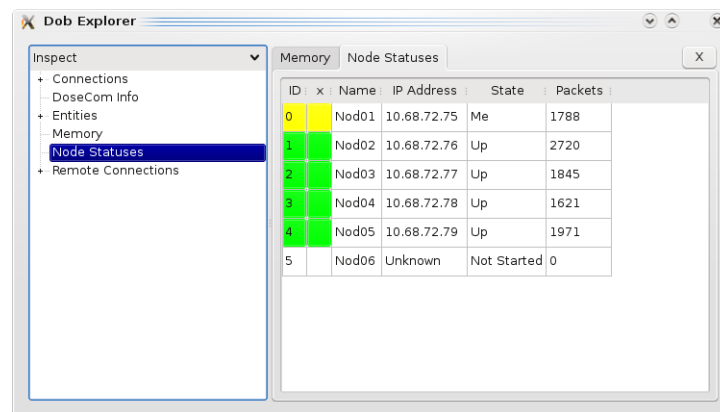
Dob Explorer

Inspect

+ Connections
DoseCom Info
+ Entities
Memory
Node Statuses
+ Remote Connections

Memory | Node Statuses | X

| ID | x | Name | IP Address | State | Packets |
|---|---|---|---|---|---|
| 0 | | Nod01 | 10.68.72.75 | Me | 1788 |
| 1 | | Nod02 | 10.68.72.76 | Up | 2720 |
| 2 | | Nod03 | 10.68.72.77 | Up | 1845 |
| 3 | | Nod04 | 10.68.72.78 | Up | 1621 |
| 4 | | Nod05 | 10.68.72.79 | Up | 1971 |
| 5 | | Nod06 | Unknown | Not Started | 0 |